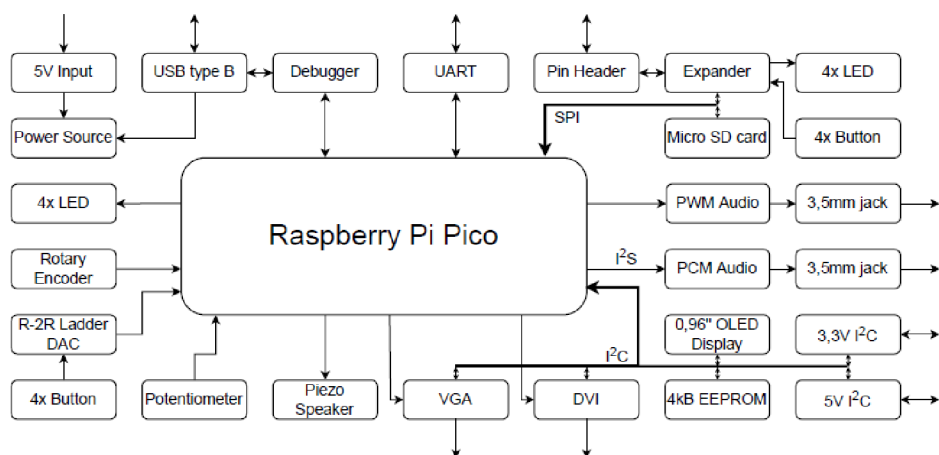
5V Input

USB type B

Debugger

UART

Pin Header

Expander

4x LED

Power Source

SPI

Micro SD card

4x Button

4x LED

Raspberry Pi Pico

PWM Audio

3,5mm jack

Rotary Encoder

$I^2S$

PCM Audio

3,5mm jack

R-2R Ladder DAC

0,96" OLED Display

3,3V $I^2C$

$I^2C$

4x Button

Potentiometer

Piezo Speaker

VGA

DVI

4kB EEPROM

5V $I^2C$